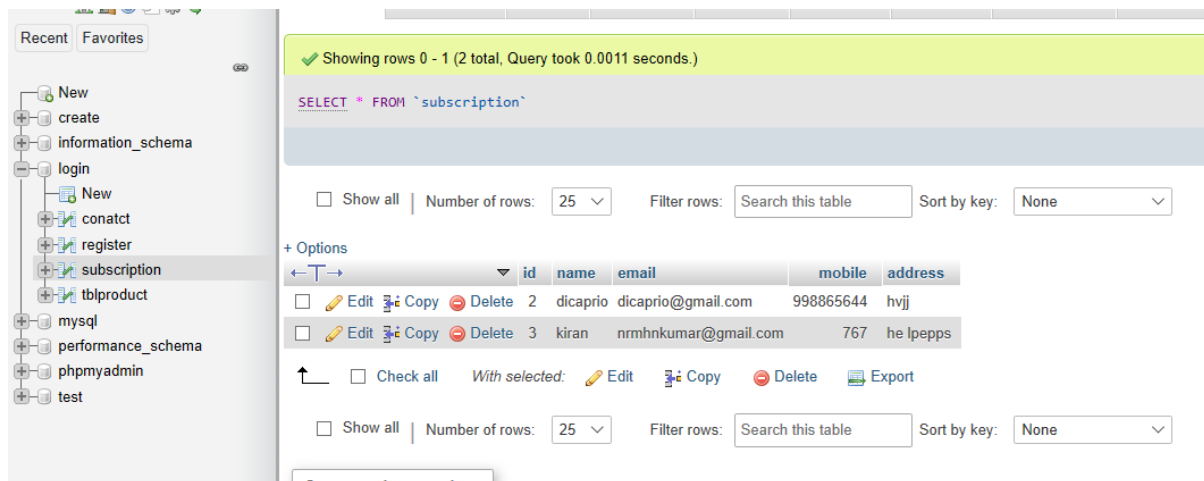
Recent Favorites

New
create
information_schema
login
New
conatct
register
subscription
tblproduct
mysql
performance_schema
phpmyadmin
test

Showing rows 0 - 1 (2 total, Query took 0.0011 seconds.)

SELECT * FROM `subscription`

Show all | Number of rows: 25 Filter rows: Search this table Sort by key: None

+ Options

| | id | name | email | mobile | address |
|---|---|---|---|---|---|
| Edit Copy Delete | 2 | dicaprio | dicaprio@gmail.com | 998865644 | hvjj |
| Edit Copy Delete | 3 | kiran | nrmhnkumar@gmail.com | 767 | he lpepps |

Check all With selected: Edit Copy Delete Export

Show all | Number of rows: 25 Filter rows: Search this table Sort by key: None